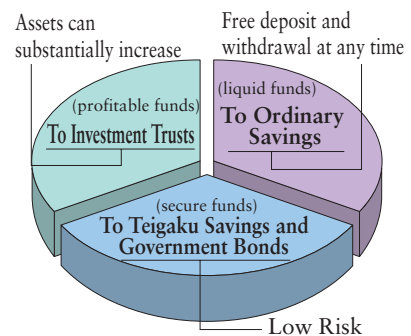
Assets can substantially increase

Free deposit and withdrawal at any time

(profitable funds)
To Investment Trusts

(liquid funds)
To Ordinary Savings

(secure funds)
To Teigaku Savings and Government Bonds

Low Risk